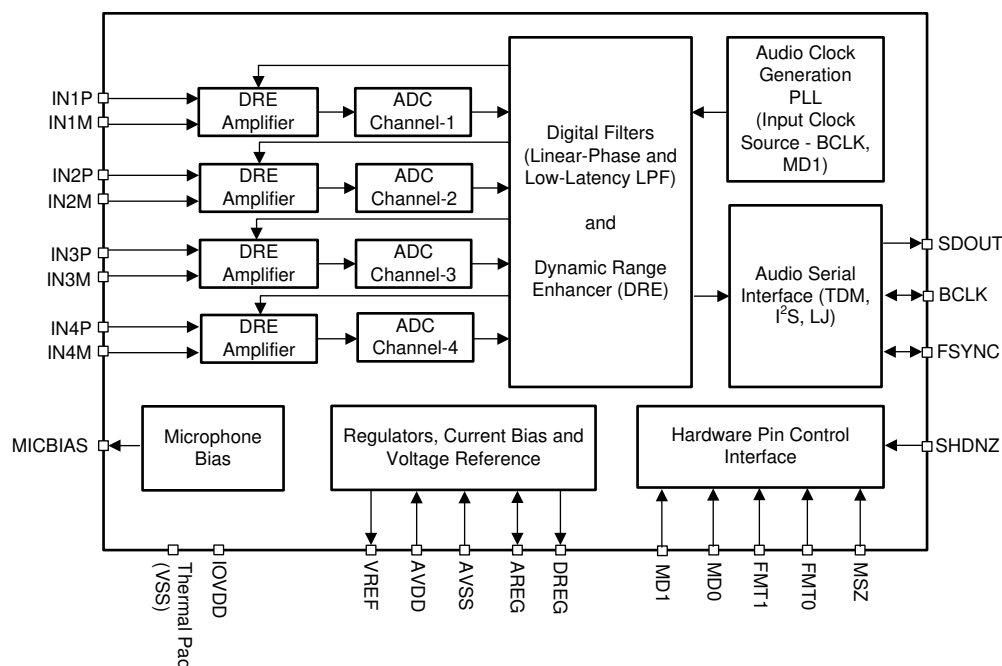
IN1P
IN1M
DRE Amplifier
ADC Channel-1
IN2P
IN2M
DRE Amplifier
ADC Channel-2
IN3P
IN3M
DRE Amplifier
ADC Channel-3
IN4P
IN4M
DRE Amplifier
ADC Channel-4

Digital Filters (Linear-Phase and Low-Latency LPF)

and

Dynamic Range Enhancer (DRE)

Audio Clock Generation PLL (Input Clock Source - BCLK, MD1)

Audio Serial Interface (TDM, I$^2$S, LJ)

SDOUT
BCLK
FSYNC

MICBIAS
Microphone Bias

Regulators, Current Bias and Voltage Reference

Hardware Pin Control Interface

SHDNZ

Thermal Pad (VSS)
IOVDD
VREF
AVDD
AVSS
AREG
DREG
MD1
MD0
FMT1
FMT0
MSZ